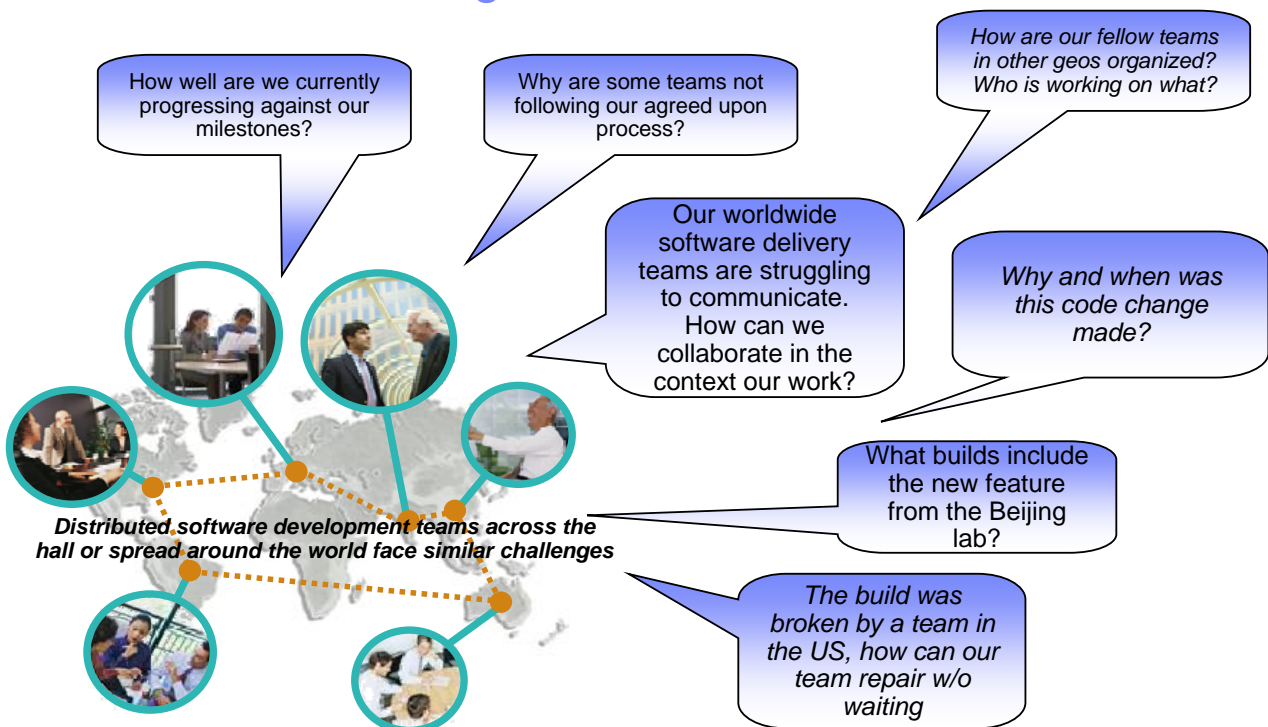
How well are we currently progressing against our milestones?

Why are some teams not following our agreed upon process?

How are our fellow teams in other geos organized? Who is working on what?

Our worldwide software delivery teams are struggling to communicate. How can we collaborate in the context our work?

Why and when was this code change made?

What builds include the new feature from the Beijing lab?

Distributed software development teams across the hall or spread around the world face similar challenges

The build was broken by a team in the US, how can our team repair w/o waiting